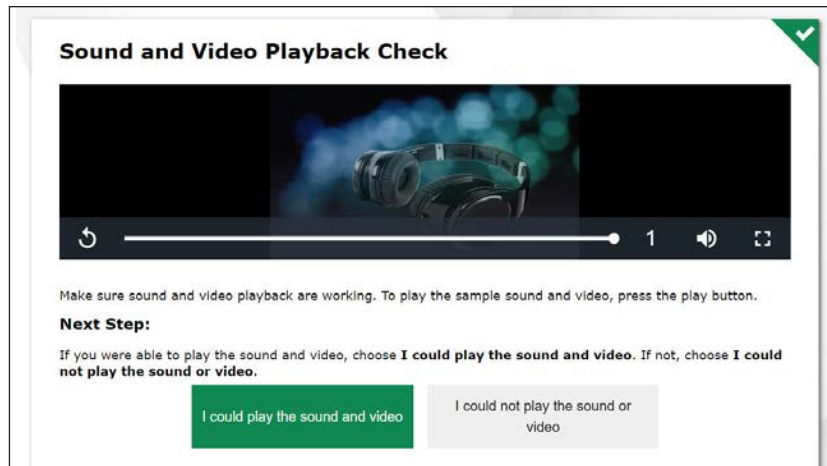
Sound and Video Playback Check

1

Make sure sound and video playback are working. To play the sample sound and video, press the play button.

Next Step:

If you were able to play the sound and video, choose **I could play the sound and video**. If not, choose **I could not play the sound or video.**

I could play the sound and video

I could not play the sound or video